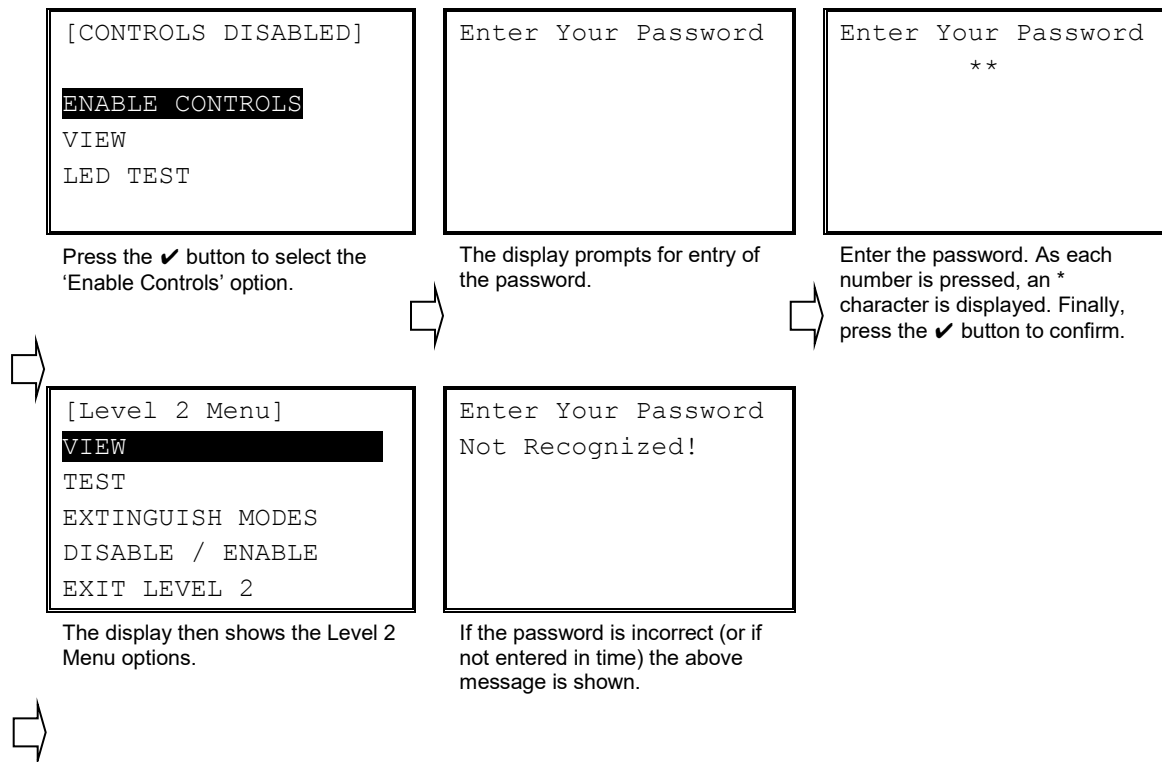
[CONTROLS DISABLED]

ENABLE CONTROLS
VIEW
LED TEST

Press the ✔ button to select the 'Enable Controls' option.

Enter Your Password

The display prompts for entry of the password.

Enter Your Password
**

Enter the password. As each number is pressed, an * character is displayed. Finally, press the ✔ button to confirm.

[Level 2 Menu]
VIEW
TEST
EXTINGUISH MODES
DISABLE / ENABLE
EXIT LEVEL 2

The display then shows the Level 2 Menu options.

Enter Your Password
Not Recognized!

If the password is incorrect (or if not entered in time) the above message is shown.